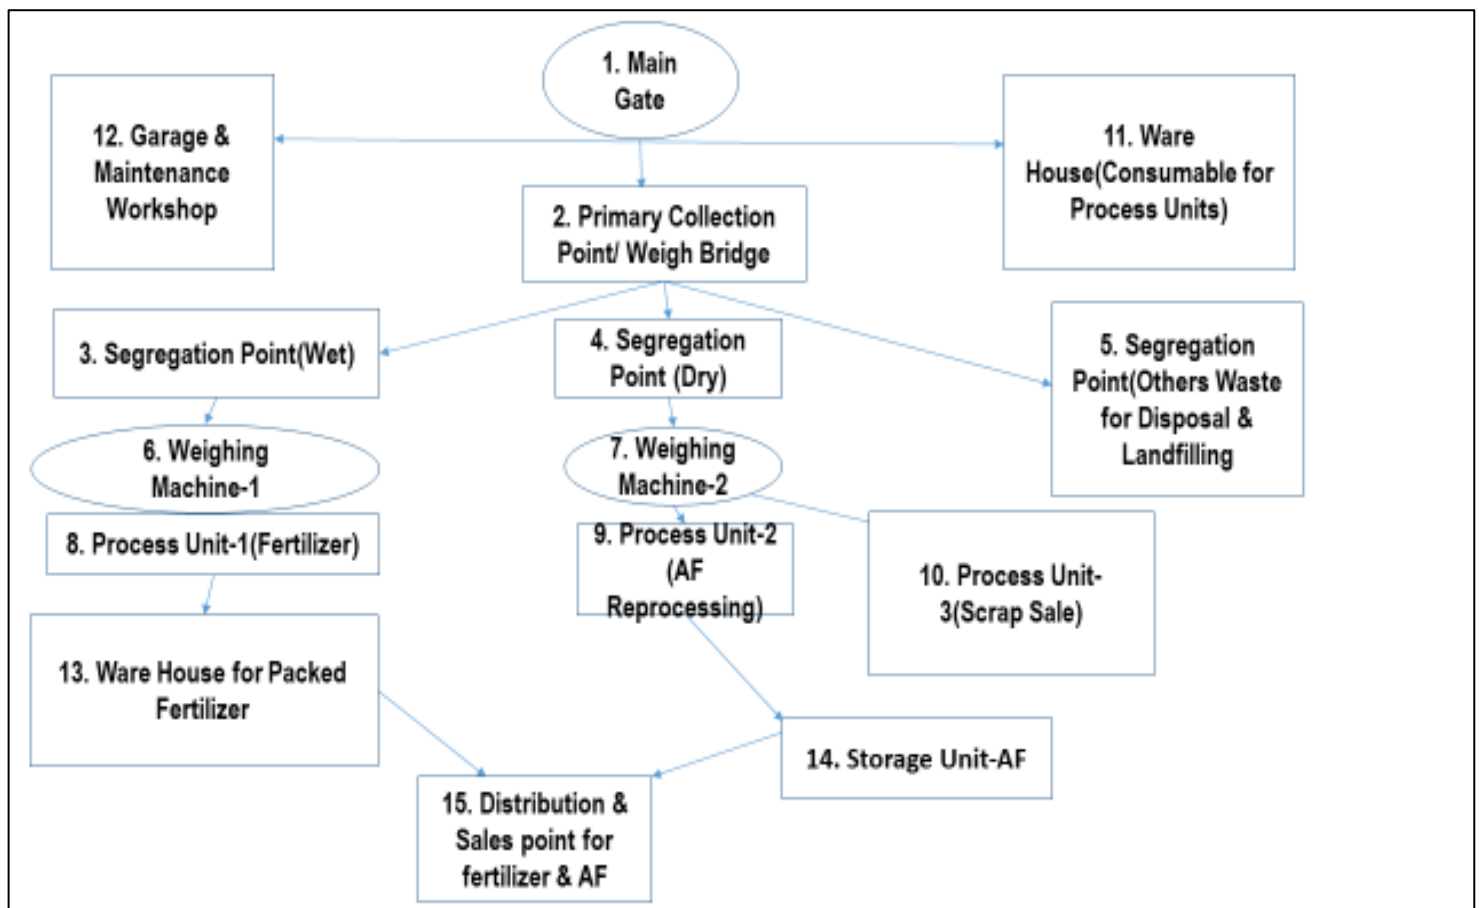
1. Main Gate

12. Garage & Maintenance Workshop

11. Ware House(Consumable for Process Units)

2. Primary Collection Point/ Weigh Bridge

3. Segregation Point(Wet)

4. Segregation Point (Dry)

5. Segregation Point(Others Waste for Disposal & Landfilling

6. Weighing Machine-1

7. Weighing Machine-2

8. Process Unit-1(Fertilizer)

9. Process Unit-2 (AF Reprocessing)

10. Process Unit-3(Scrap Sale)

13. Ware House for Packed Fertilizer

14. Storage Unit-AF

15. Distribution & Sales point for fertilizer & AF